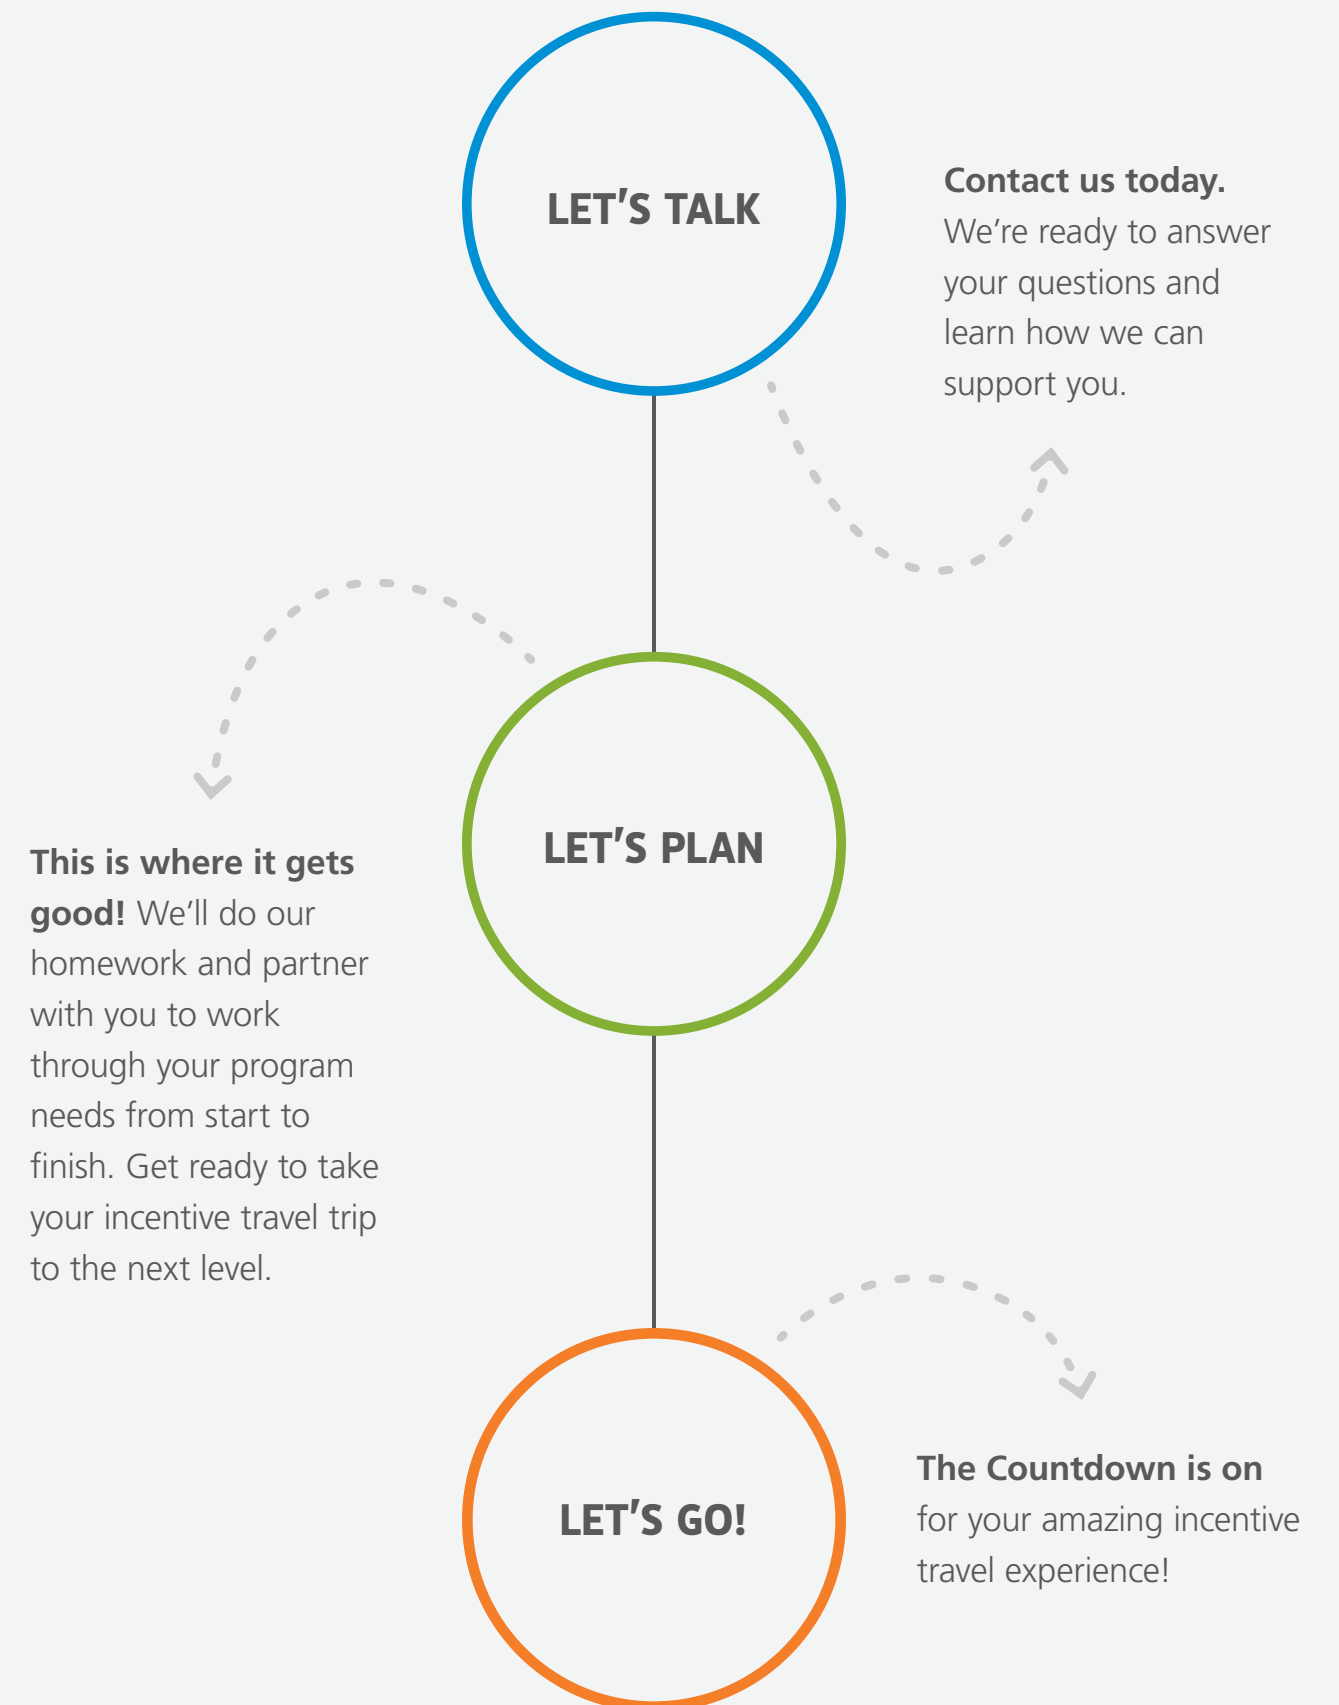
LET’S TALK

Contact us today. We’re ready to answer your questions and learn how we can support you.

LET’S PLAN

This is where it gets good! We’ll do our homework and partner with you to work through your program needs from start to finish. Get ready to take your incentive travel trip to the next level.

LET’S GO!

The Countdown is on for your amazing incentive travel experience!